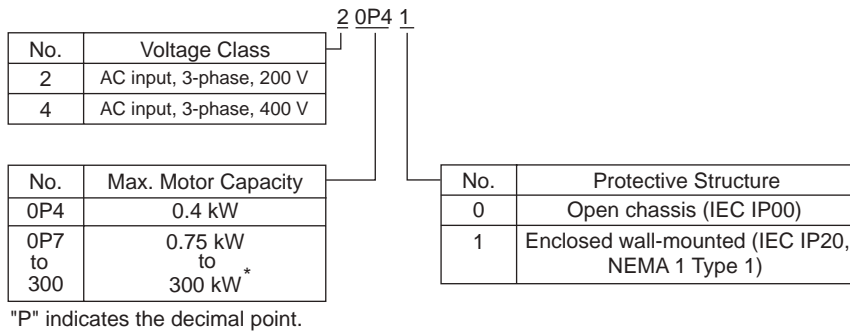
2 0P4 1

| No. | Voltage Class |
|---|---|
| 2 | AC input, 3-phase, 200 V |
| 4 | AC input, 3-phase, 400 V |

| No. | Max. Motor Capacity |
|---|---|
| 0P4 | 0.4 kW |
| 0P7 to 300 | 0.75 kW to 300 kW* |

"P" indicates the decimal point.

| No. | Protective Structure |
|---|---|
| 0 | Open chassis (IEC IP00) |
| 1 | Enclosed wall-mounted (IEC IP20, NEMA 1 Type 1) |